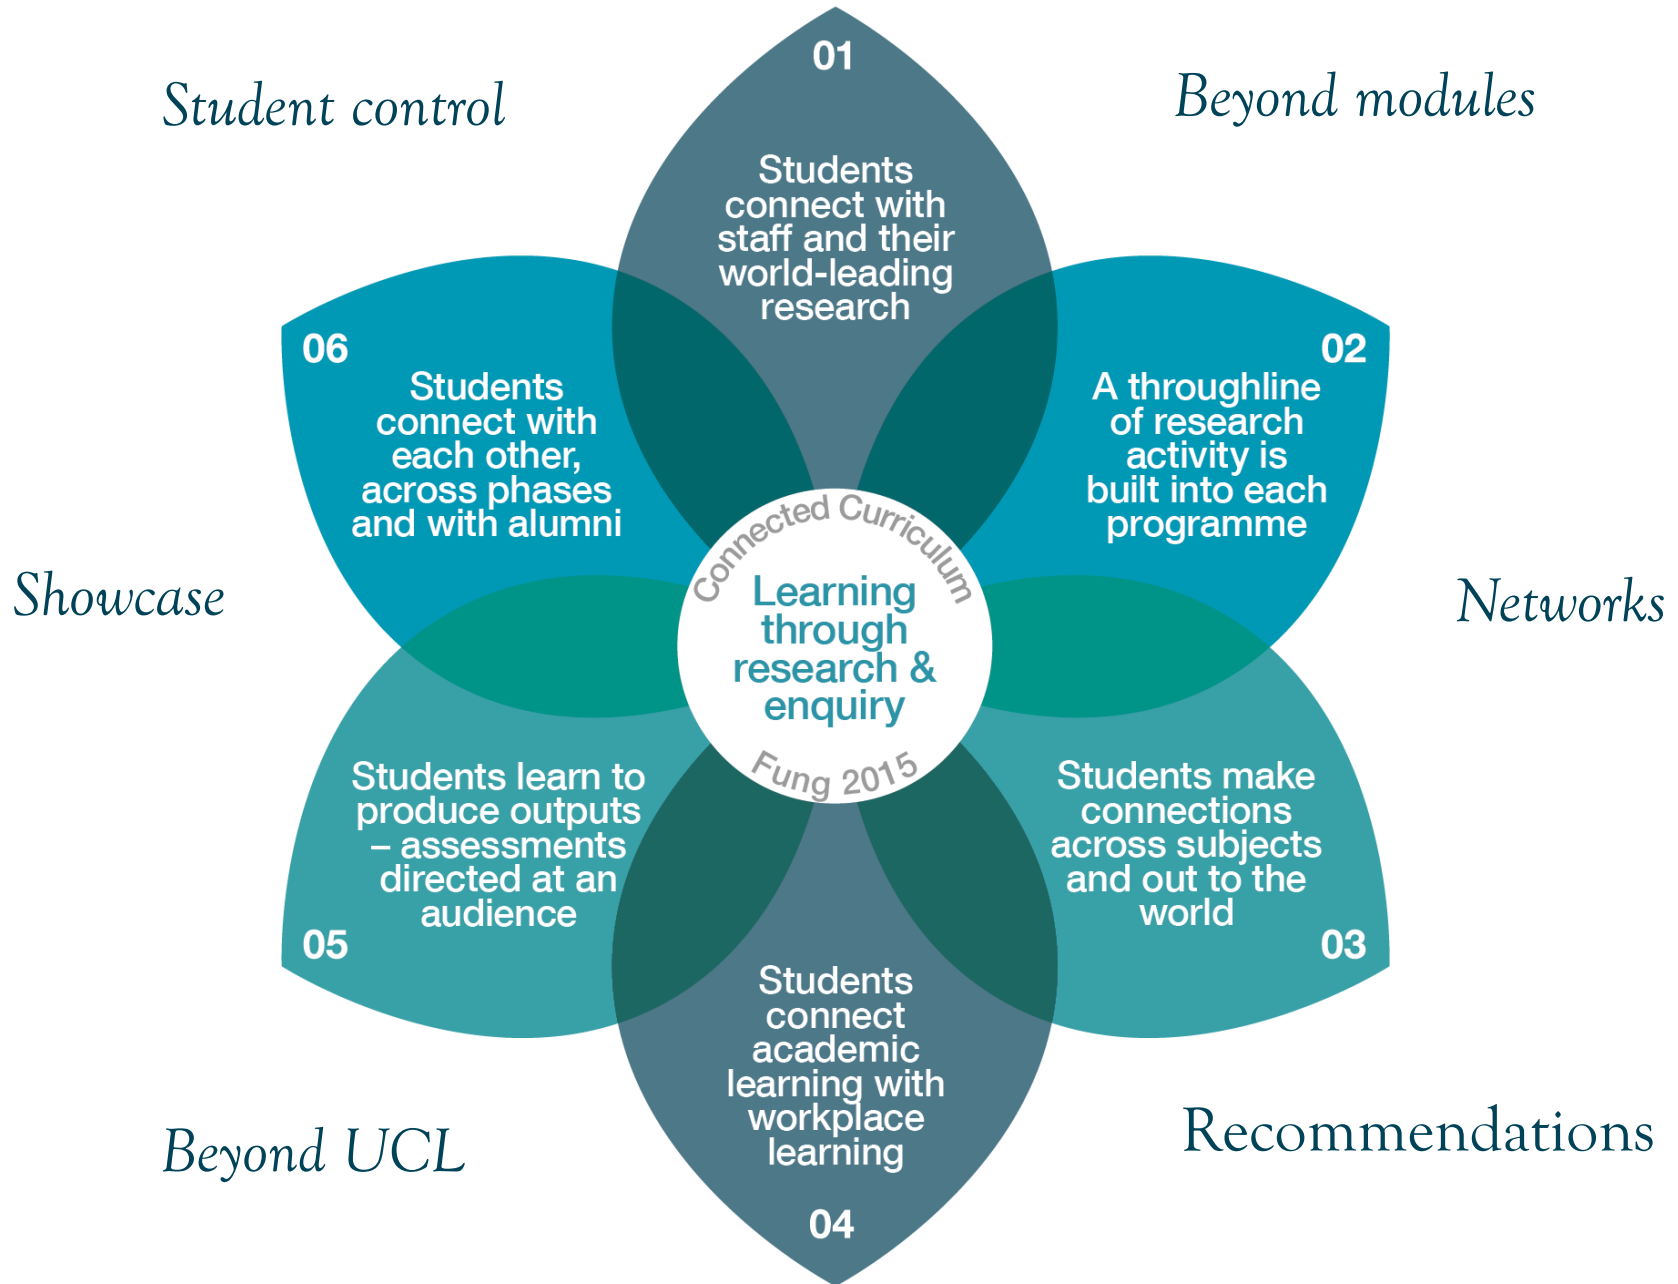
Student control

Beyond modules

01

Students connect with staff and their world-leading research

06

Students connect with each other, across phases and with alumni

02

A throughline of research activity is built into each programme

Connected Curriculum

Learning through research & enquiry

Fung 2015

Showcase

Networks

Students learn to produce outputs – assessments directed at an audience

05

Students make connections across subjects and out to the world

03

Students connect academic learning with workplace learning

04

Beyond UCL

Recommendations